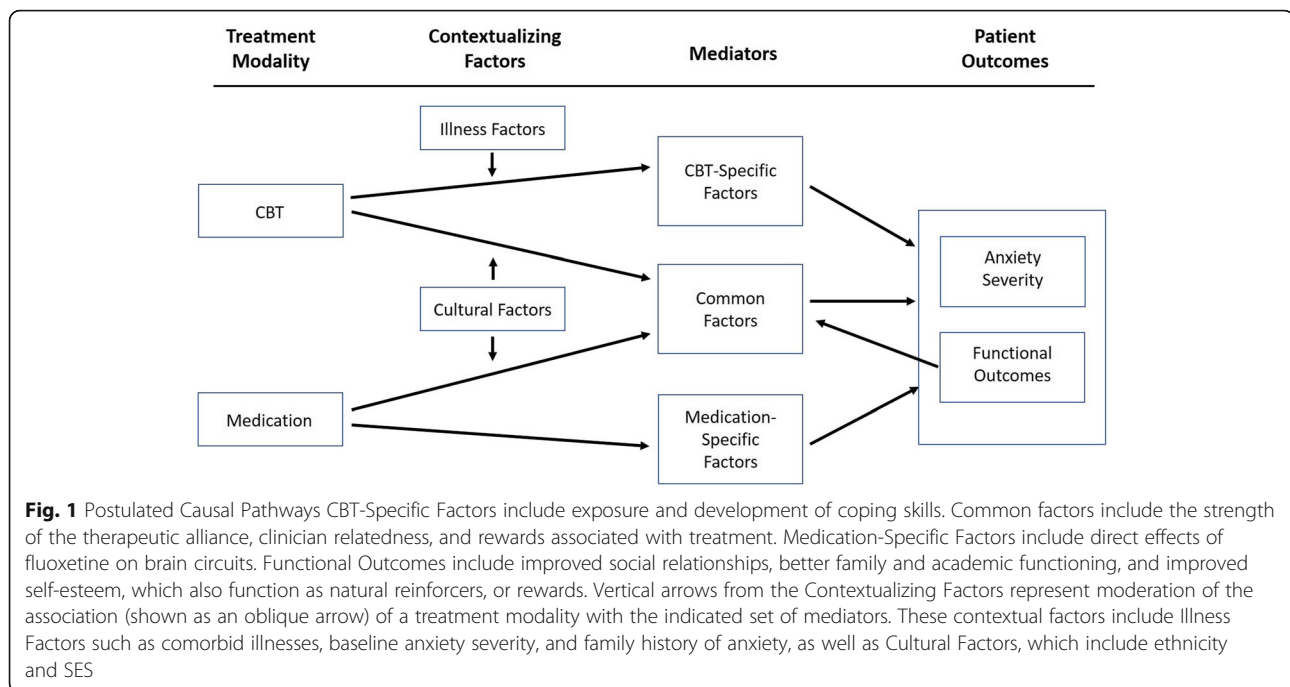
Treatment Modality

Contextualizing Factors

Mediators

Patient Outcomes

Illness Factors

CBT

CBT-Specific Factors

Cultural Factors

Common Factors

Anxiety Severity

Functional Outcomes

Medication

Medication-Specific Factors

**Fig. 1** Postulated Causal Pathways CBT-Specific Factors include exposure and development of coping skills. Common factors include the strength of the therapeutic alliance, clinician relatedness, and rewards associated with treatment. Medication-Specific Factors include direct effects of fluoxetine on brain circuits. Functional Outcomes include improved social relationships, better family and academic functioning, and improved self-esteem, which also function as natural reinforcers, or rewards. Vertical arrows from the Contextualizing Factors represent moderation of the association (shown as an oblique arrow) of a treatment modality with the indicated set of mediators. These contextual factors include Illness Factors such as comorbid illnesses, baseline anxiety severity, and family history of anxiety, as well as Cultural Factors, which include ethnicity and SES